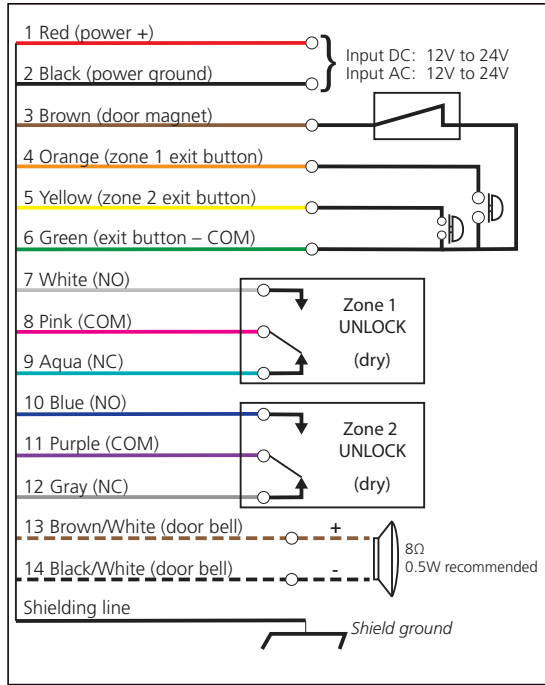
1 Red (power +)
2 Black (power ground)
Input DC: 12V to 24V
Input AC: 12V to 24V
3 Brown (door magnet)
4 Orange (zone 1 exit button)
5 Yellow (zone 2 exit button)
6 Green (exit button – COM)
7 White (NO)
8 Pink (COM)
9 Aqua (NC)
Zone 1
UNLOCK
(dry)
10 Blue (NO)
11 Purple (COM)
12 Gray (NC)
Zone 2
UNLOCK
(dry)
13 Brown/White (door bell)
14 Black/White (door bell)
+
-
8Ω
0.5W recommended
Shielding line
Shield ground